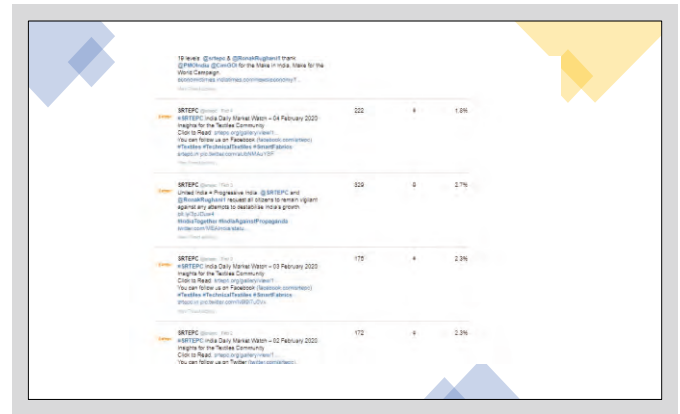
19 levels. @srtepc & @RonakRughani1 thank @PMOIndia @CimGOI for the Make in India, Make for the World Campaign.
economictimes.indiatimes.com/news/economy/f...

SRTEPC @srtepc · Feb 4
#SRTEPC India Daily Market Watch – 04 February 2020 Insights for the Textiles Community
Click to Read: srtepc.org/gallery/view/1...
You can follow us on Facebook (facebook.com/srtepc)
#Textiles #TechnicalTextiles #SmartFabrics
srtepc.in pic.twitter.com/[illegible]

| 222 | 4 | 1.8% |
|---|---|---|

SRTEPC @srtepc · Feb 3
United India = Progressive India. @SRTEPC and @RonakRughani1 request all citizens to remain vigilant against any attempts to destabilise India's growth
pic.ly/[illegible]
#IndiaTogether #IndiaAgainstPropaganda
twitter.com/MEAIndia/statu...

| 329 | 9 | 2.7% |
|---|---|---|

SRTEPC @srtepc · Feb 3
#SRTEPC India Daily Market Watch – 03 February 2020 Insights for the Textiles Community
Click to Read: srtepc.org/gallery/view/1...
You can follow us on Facebook (facebook.com/srtepc)
#Textiles #TechnicalTextiles #SmartFabrics
srtepc.in pic.twitter.com/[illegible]

| 175 | 4 | 2.3% |
|---|---|---|

SRTEPC @srtepc · Feb 2
#SRTEPC India Daily Market Watch – 02 February 2020 Insights for the Textiles Community
Click to Read: srtepc.org/gallery/view/1...
You can follow us on Twitter (twitter.com/srtepc)

| 172 | 4 | 2.3% |
|---|---|---|